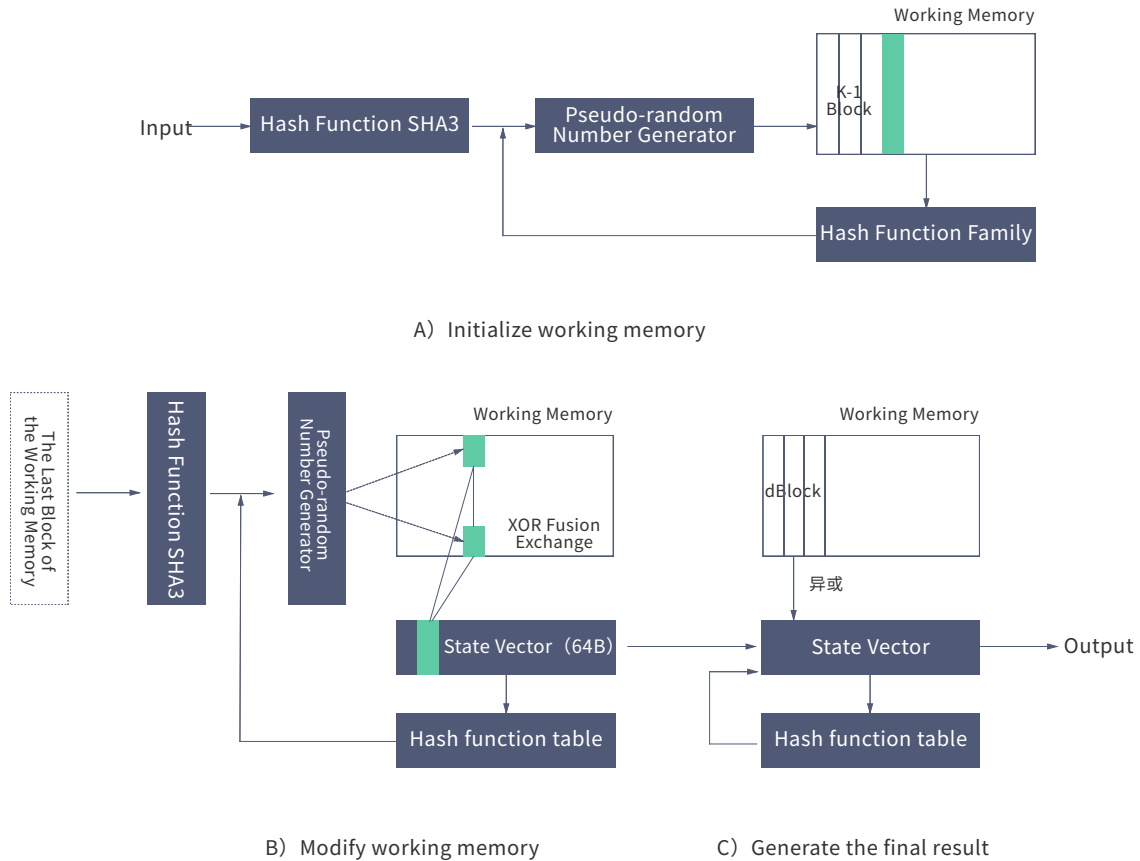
Working Memory

Input

Hash Function SHA3

Pseudo-random Number Generator

K-1 Block

Hash Function Family

A）Initialize working memory

The Last Block of the Working Memory

Hash Function SHA3

Pseudo-random Number Generator

Working Memory

XOR Fusion Exchange

State Vector（64B)

Hash function table

Working Memory

dBlock

异或

State Vector

Output

Hash function table

B）Modify working memory

C）Generate the final result